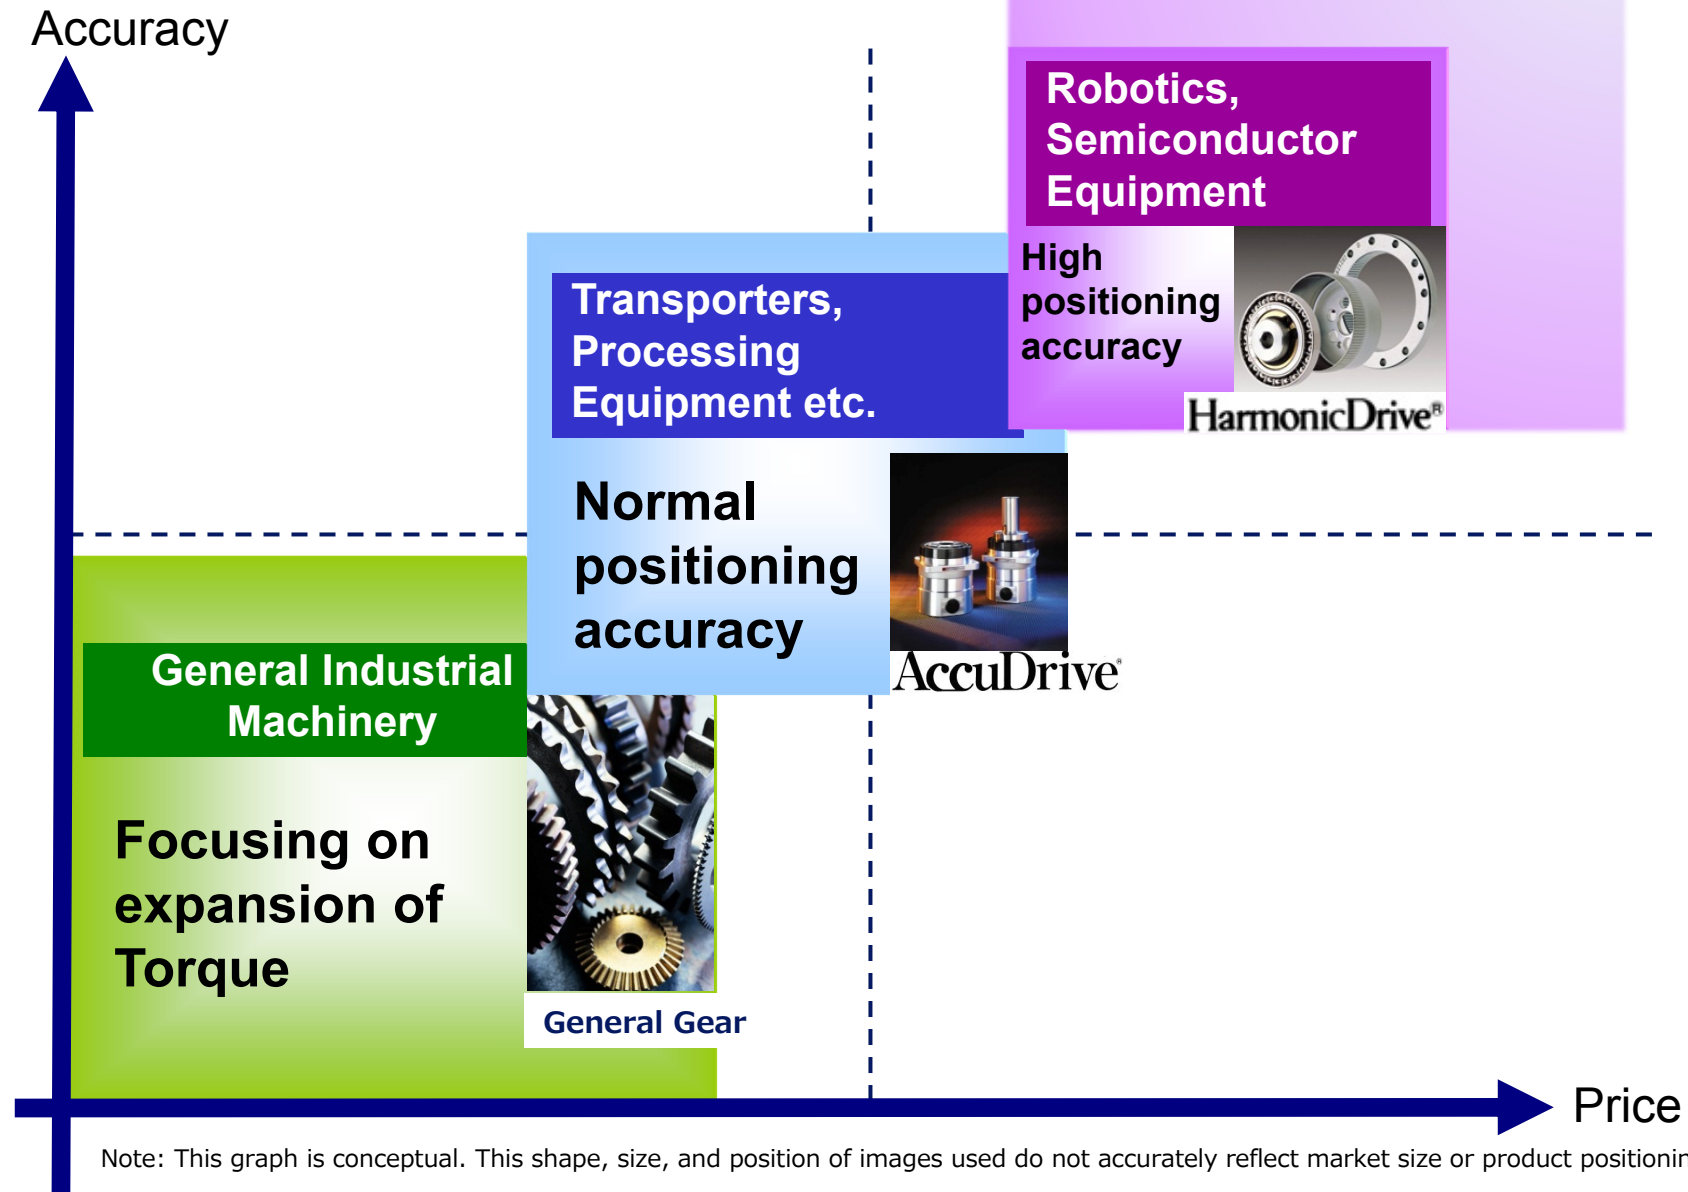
Accuracy

Robotics, Semiconductor Equipment

High positioning accuracy

HarmonicDrive®

Transporters, Processing Equipment etc.

Normal positioning accuracy

AccuDrive®

General Industrial Machinery

Focusing on expansion of Torque

General Gear

Price

Note: This graph is conceptual. This shape, size, and position of images used do not accurately reflect market size or product positionin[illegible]